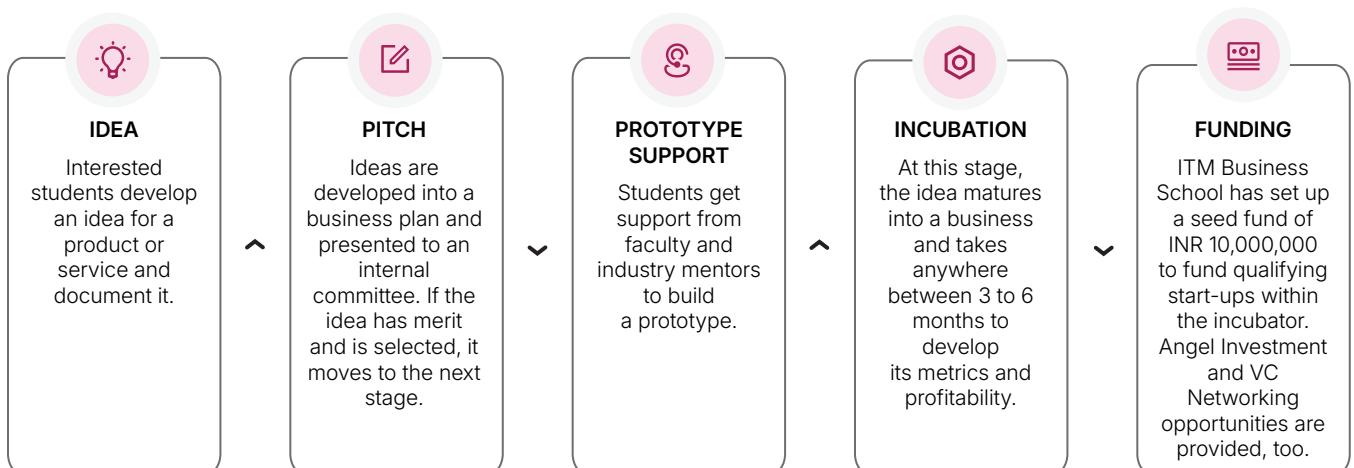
IDEA

Interested students develop an idea for a product or service and document it.

PITCH

Ideas are developed into a business plan and presented to an internal committee. If the idea has merit and is selected, it moves to the next stage.

PROTOTYPE SUPPORT

Students get support from faculty and industry mentors to build a prototype.

INCUBATION

At this stage, the idea matures into a business and takes anywhere between 3 to 6 months to develop its metrics and profitability.

FUNDING

ITM Business School has set up a seed fund of INR 10,000,000 to fund qualifying start-ups within the incubator. Angel Investment and VC Networking opportunities are provided, too.